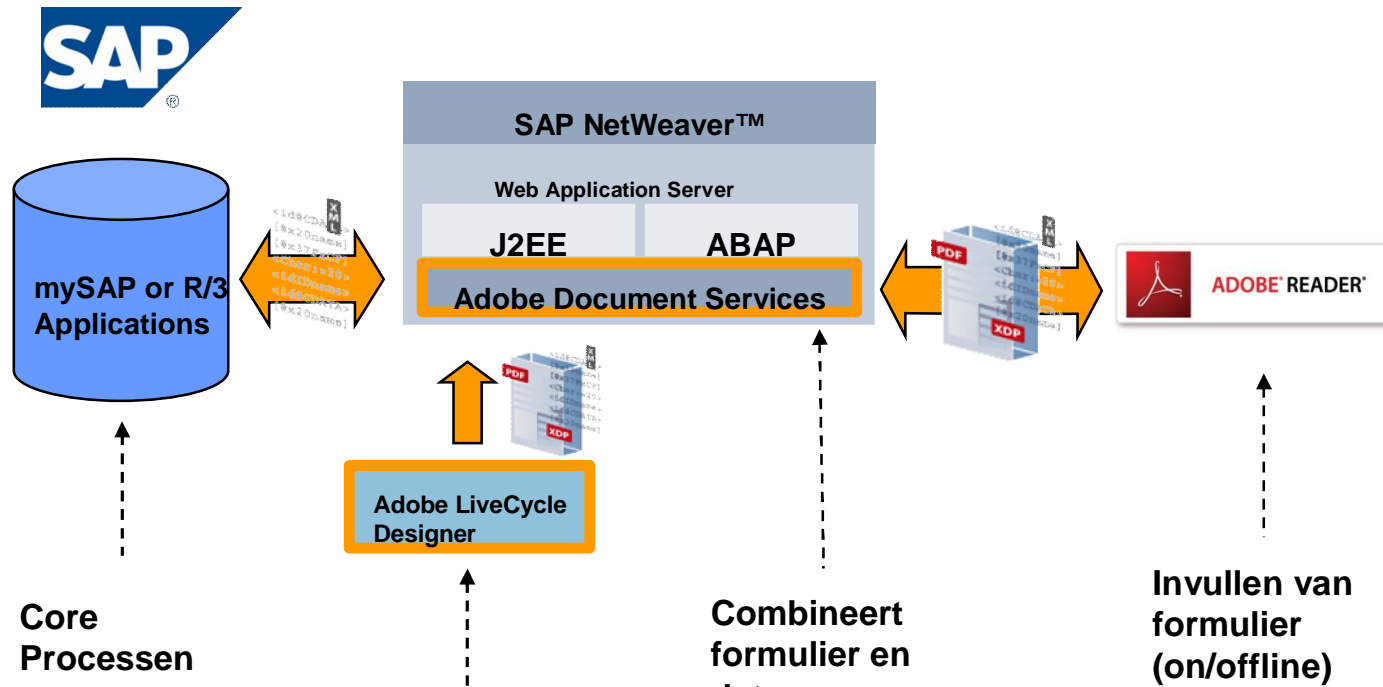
SAP

SAP NetWeaver™

Web Application Server

J2EE

ABAP

Adobe Document Services

mySAP or R/3 Applications

XML

PDF

XDP

ADOBE® READER®

Adobe LiveCycle Designer

Core Processen

Combineert formulier en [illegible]

Invullen van formulier (on/offline)